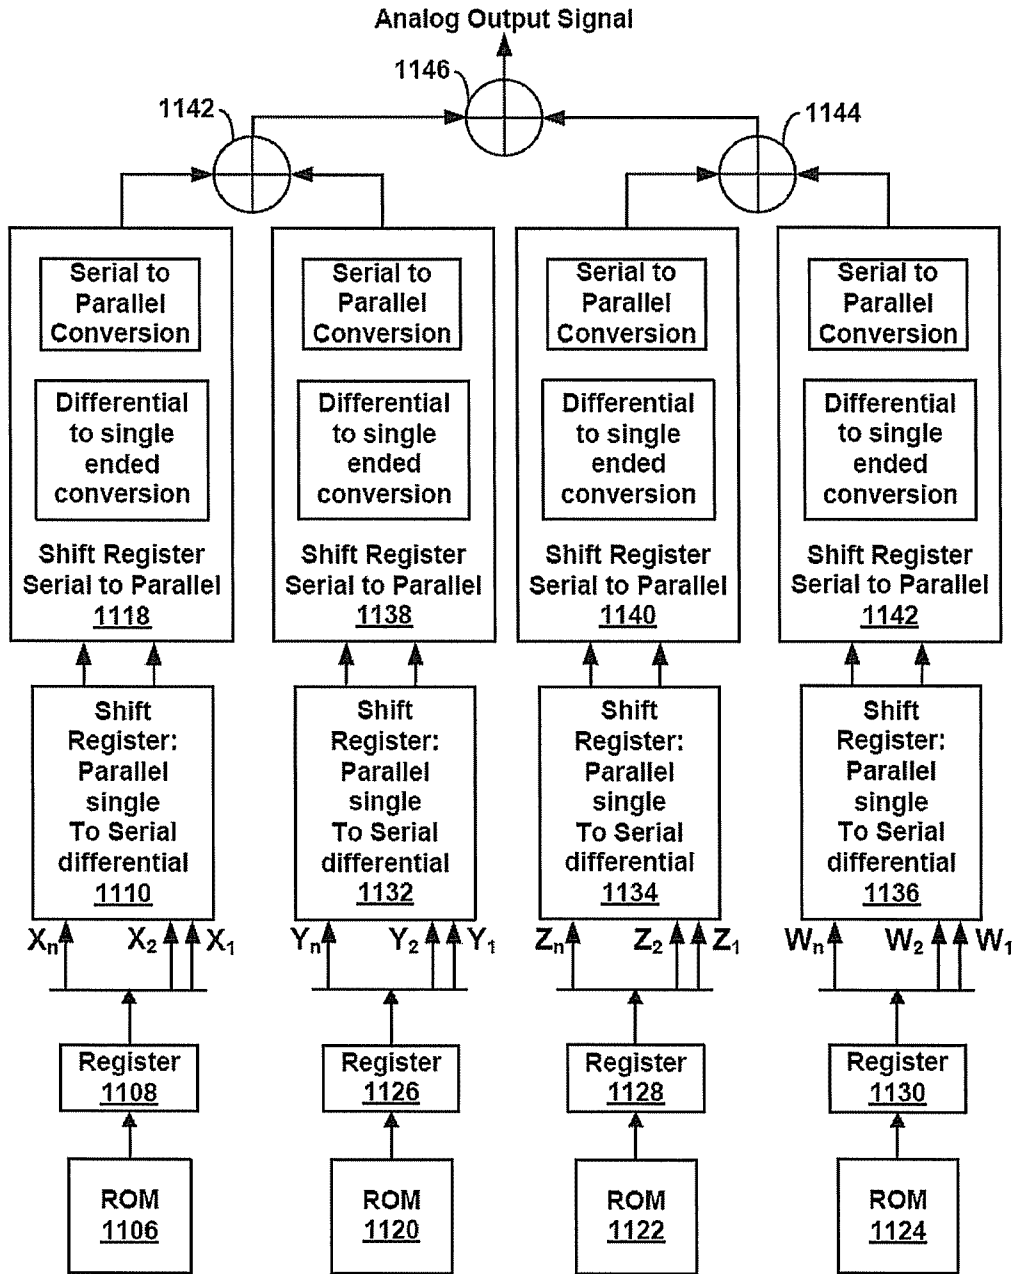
Analog Output Signal

1146

1142

1144

Serial to Parallel Conversion

Differential to single ended conversion

Shift Register Serial to Parallel 1118

Serial to Parallel Conversion

Differential to single ended conversion

Shift Register Serial to Parallel 1138

Serial to Parallel Conversion

Differential to single ended conversion

Shift Register Serial to Parallel 1140

Serial to Parallel Conversion

Differential to single ended conversion

Shift Register Serial to Parallel 1142

Shift Register: Parallel single To Serial differential 1110

Shift Register: Parallel single To Serial differential 1132

Shift Register: Parallel single To Serial differential 1134

Shift Register: Parallel single To Serial differential 1136

$X_n$ $X_2$ $X_1$

$Y_n$ $Y_2$ $Y_1$

$Z_n$ $Z_2$ $Z_1$

$W_n$ $W_2$ $W_1$

Register 1108

Register 1126

Register 1128

Register 1130

ROM 1106

ROM 1120

ROM 1122

ROM 1124